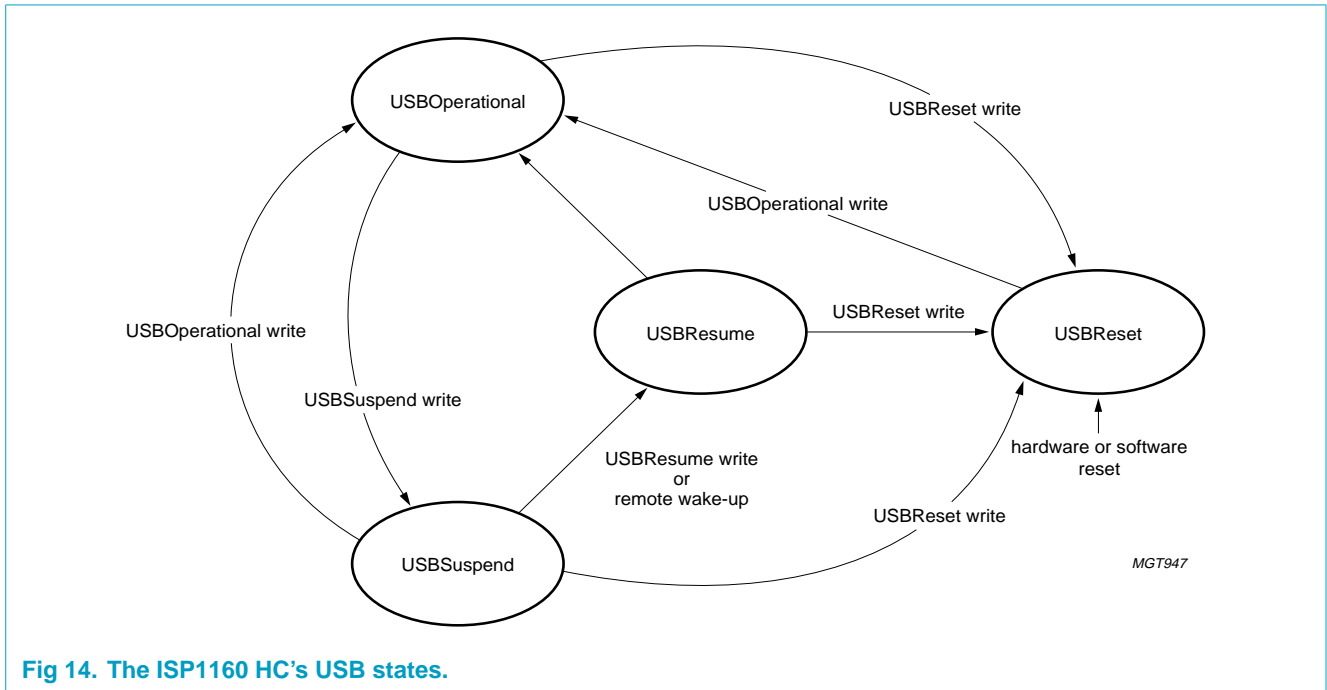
USBOperational

USBReset write

USBOperational write

USBOperational write

USBResume

USBReset write

USBReset

USBSuspend write

hardware or software reset

USBResume write or remote wake-up

USBReset write

USBSuspend

MGT947

Fig 14. The ISP1160 HC's USB states.